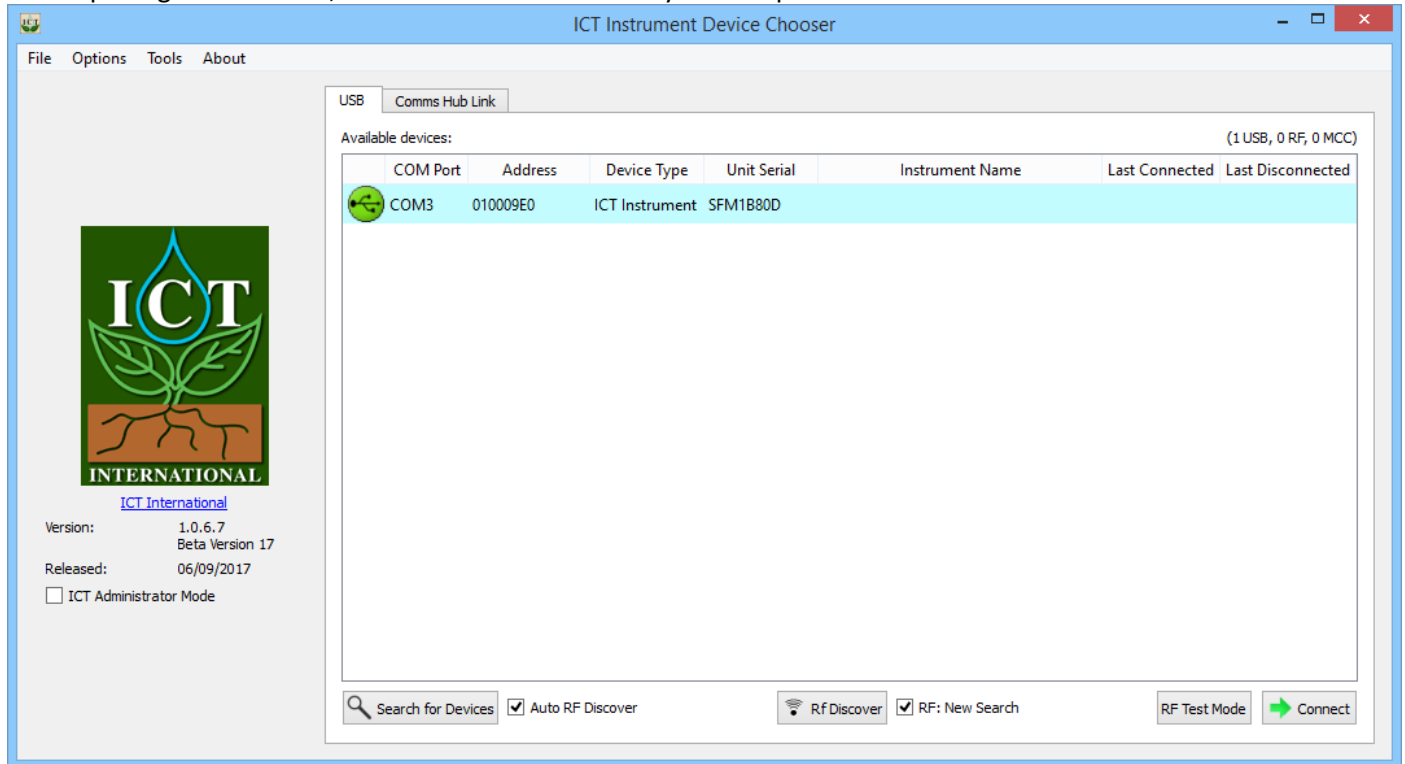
ICT Instrument Device Chooser

File Options Tools About

USB Comms Hub Link

Available devices: (1 USB, 0 RF, 0 MCC)

| | COM Port | Address | Device Type | Unit Serial | Instrument Name | Last Connected | Last Disconnected |
|---|---|---|---|---|---|---|---|
| | COM3 | 010009E0 | ICT Instrument | SFM1B80D | | | |

ICT
INTERNATIONAL

ICT International

Version: 1.0.6.7
Beta Version 17
Released: 06/09/2017

ICT Administrator Mode

Search for Devices
Auto RF Discover
Rf Discover
RF: New Search
RF Test Mode
Connect